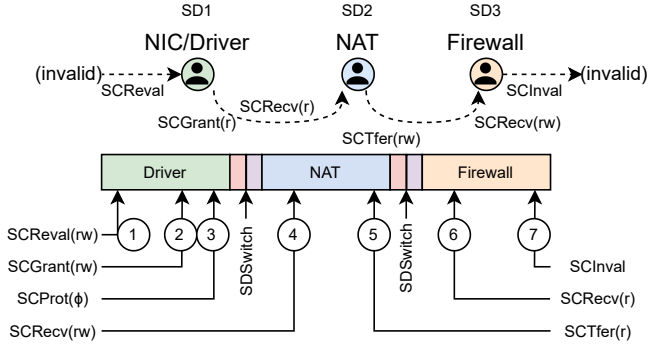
SD1 SD2 SD3

NIC/Driver NAT Firewall

(invalid) SCReval SCRecv(r) SCGrant(r) SCInval (invalid) SCTfer(rw) SCRecv(rw)

Driver NAT Firewall

SDSwitch SDSwitch

1 2 3 4 5 6 7

SCReval(rw)
SCGrant(rw)
SCProt(ϕ)
SCRecv(rw)

SCInval
SCRecv(r)
SCTfer(r)